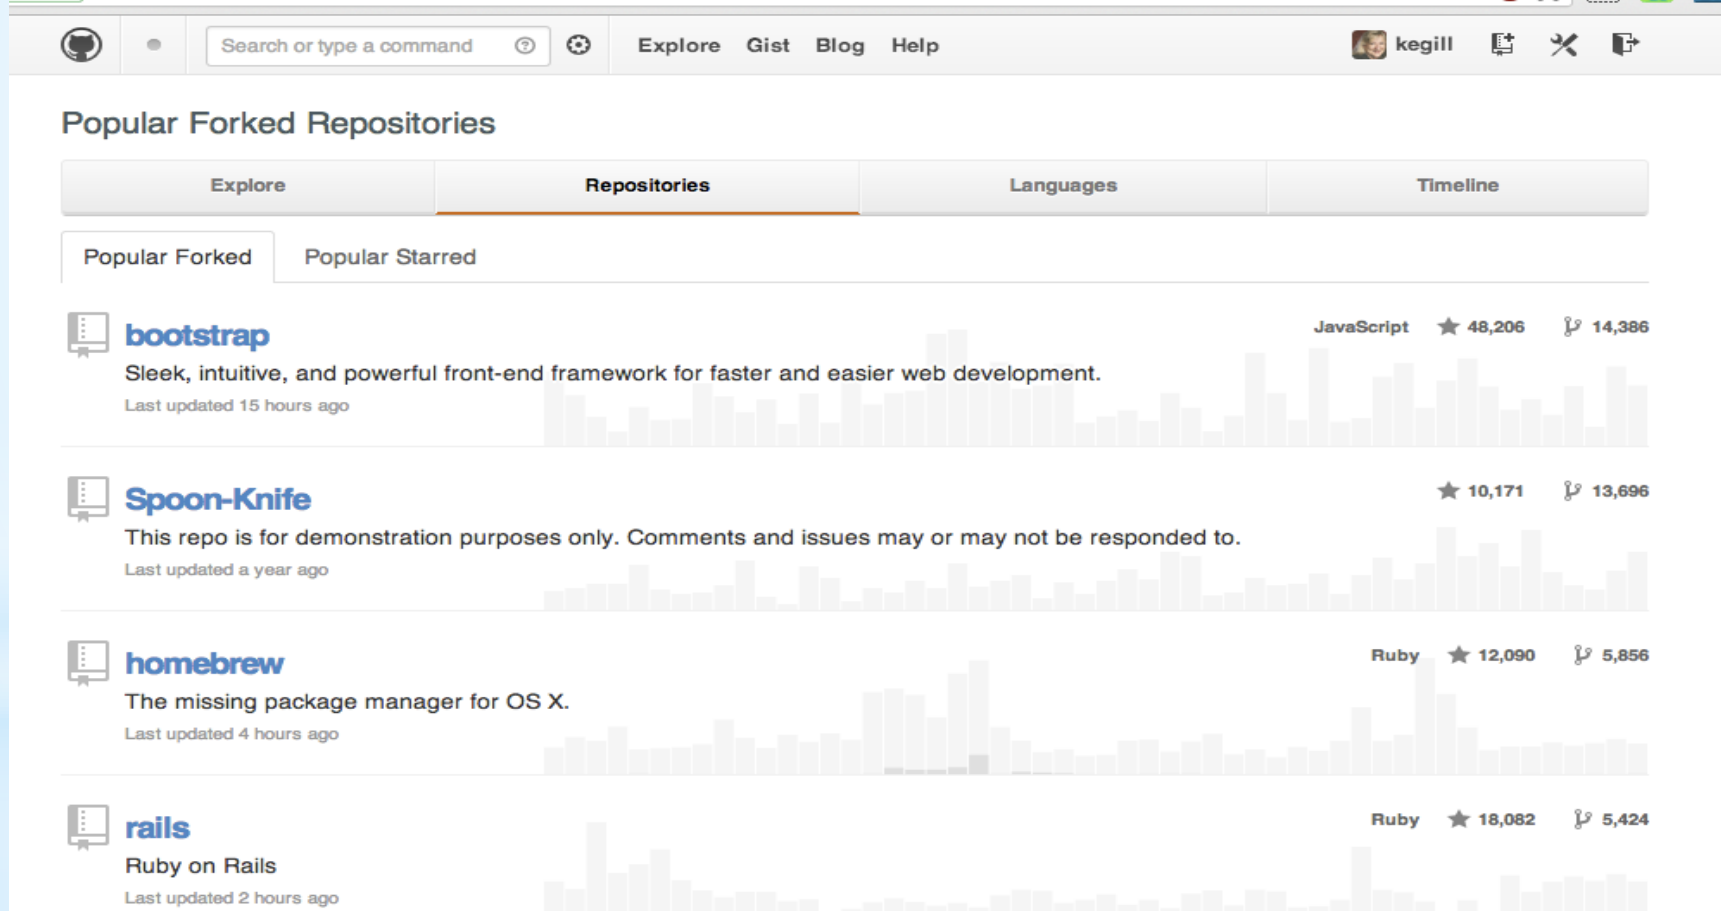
Search or type a command

Explore Gist Blog Help

kegill

Popular Forked Repositories

Explore | Repositories | Languages | Timeline

Popular Forked | Popular Starred

bootstrap

JavaScript 48,206 14,386

Sleek, intuitive, and powerful front-end framework for faster and easier web development.

Last updated 15 hours ago

Spoon-Knife

10,171 13,696

This repo is for demonstration purposes only. Comments and issues may or may not be responded to.

Last updated a year ago

homebrew

Ruby 12,090 5,856

The missing package manager for OS X.

Last updated 4 hours ago

rails

Ruby 18,082 5,424

Ruby on Rails

Last updated 2 hours ago